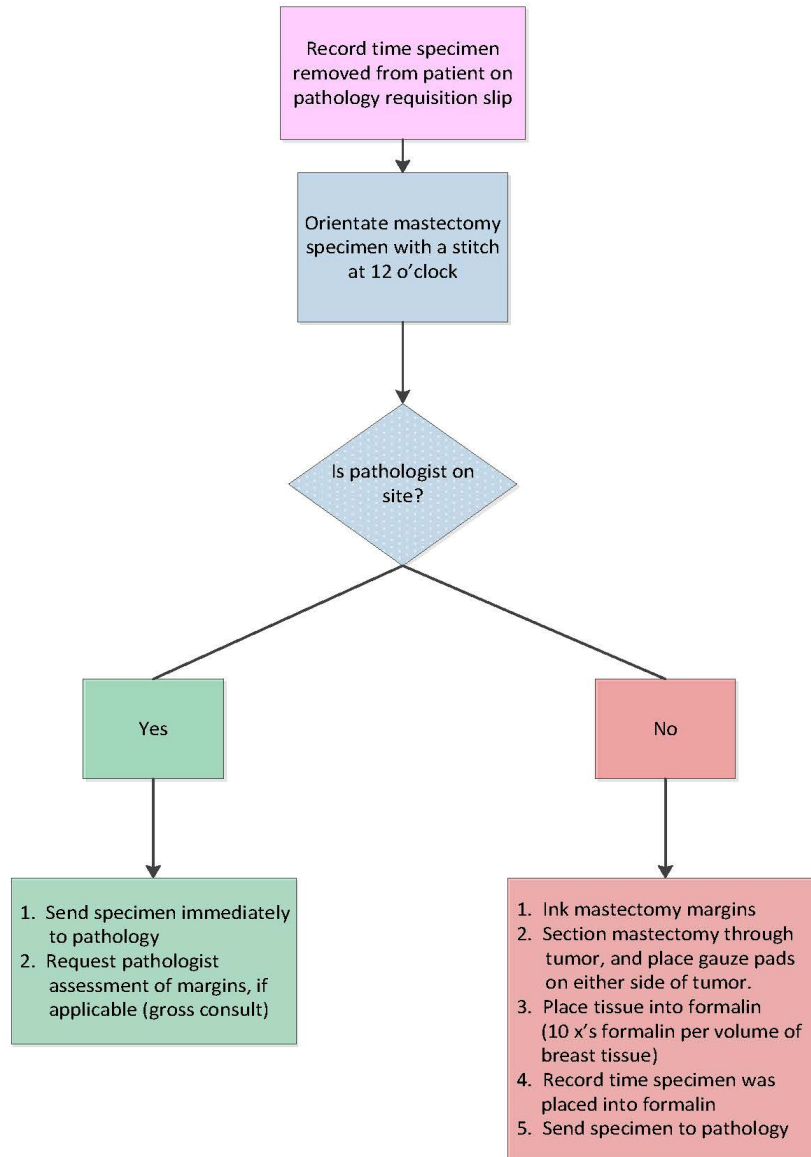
Record time specimen removed from patient on pathology requisition slip

Orientate mastectomy specimen with a stitch at 12 o'clock

Is pathologist on site?

Yes

No

1. Send specimen immediately to pathology
2. Request pathologist assessment of margins, if applicable (gross consult)

1. Ink mastectomy margins
2. Section mastectomy through tumor, and place gauze pads on either side of tumor.
3. Place tissue into formalin (10 x's formalin per volume of breast tissue)
4. Record time specimen was placed into formalin
5. Send specimen to pathology